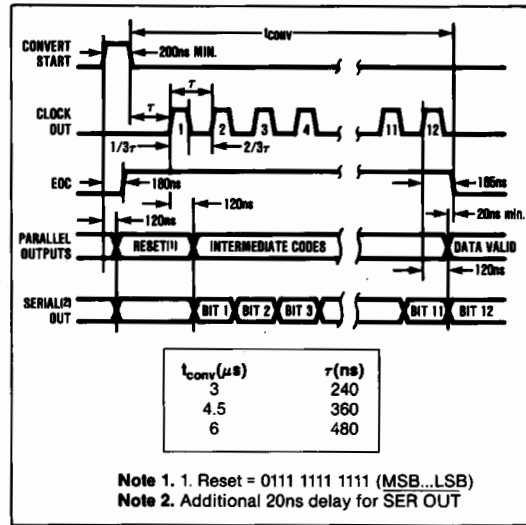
CONVERT START

200ns MIN.

$t_{CONV}$

CLOCK OUT

$\tau$

$\tau$

1

2

3

4

11

12

$1/3\tau$

$2/3\tau$

EOC

180ns

165ns

120ns

120ns

20ns min.

PARALLEL OUTPUTS

RESET(1)

INTERMEDIATE CODES

DATA VALID

120ns

SERIAL(2) OUT

BIT 1

BIT 2

BIT 3

BIT 11

BIT 12

| $t_{conv}(\mu s)$ | $\tau(ns)$ |
|---|---|
| 3 | 240 |
| 4.5 | 360 |
| 6 | 480 |

Note 1. 1. Reset = 0111 1111 1111 (MSB...LSB)
Note 2. Additional 20ns delay for $\overline{\text{SER OUT}}$